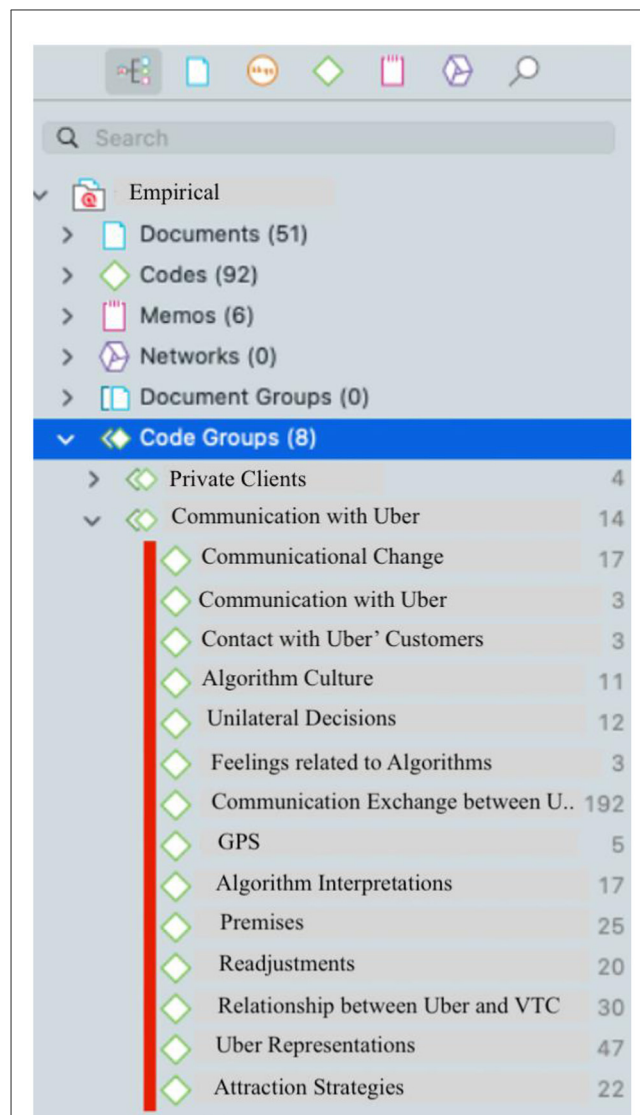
Search

Empirical
Documents (51)
Codes (92)
Memos (6)
Networks (0)
Document Groups (0)
Code Groups (8)
Private Clients 4
Communication with Uber 14
Communicational Change 17
Communication with Uber 3
Contact with Uber' Customers 3
Algorithm Culture 11
Unilateral Decisions 12
Feelings related to Algorithms 3
Communication Exchange between U.. 192
GPS 5
Algorithm Interpretations 17
Premises 25
Readjustments 20
Relationship between Uber and VTC 30
Uber Representations 47
Attraction Strategies 22